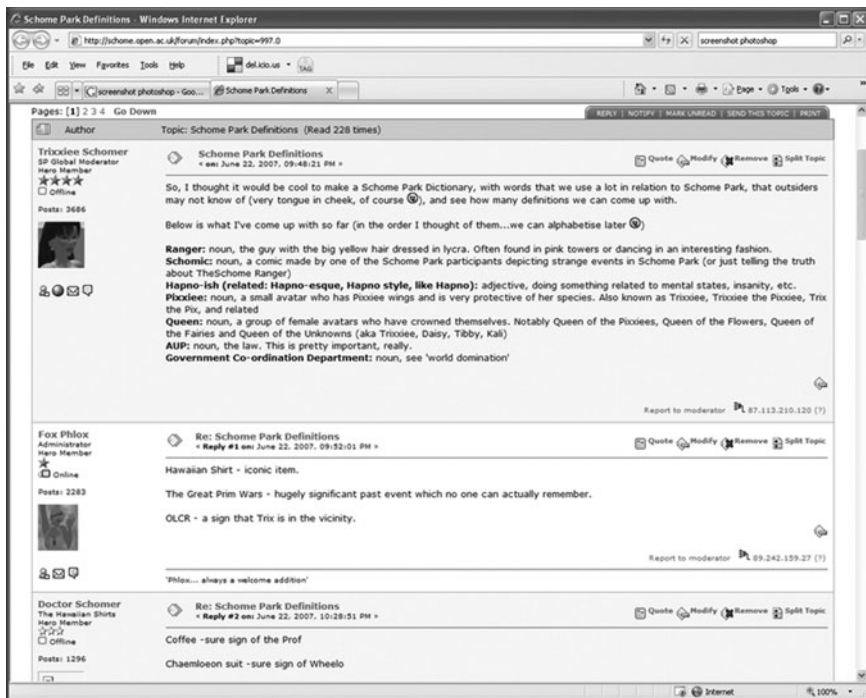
Schome Park Definitions - Windows Internet Explorer

http://schome.open.ac.uk/forum/index.php?topic=997.0

screenshot photoshop

File Edit View Favorites Tools Help

del.icio.us TAG

screenshot photoshop - Goo... Schome Park Definitions

Page Tools

Pages: [1] 2 3 4 Go Down

REPLY | NOTIFY | MARK UNREAD | SEND THIS TOPIC | PRINT

Author Topic: Schome Park Definitions (Read 228 times)

Trixxiee Schomer
SP Global Moderator
Hero Member
Offline
Posts: 3686

Schome Park Definitions
« on: June 22, 2007, 09:48:21 PM »

Quote Modify Remove Split Topic

So, I thought it would be cool to make a Schome Park Dictionary, with words that we use a lot in relation to Schome Park, that outsiders may not know of (very tongue in cheek, of course), and see how many definitions we can come up with.

Below is what I've come up with so far (in the order I thought of them...we can alphabetise later)

**Ranger:** noun, the guy with the big yellow hair dressed in lycra. Often found in pink towers or dancing in an interesting fashion.
**Schomic:** noun, a comic made by one of the Schome Park participants depicting strange events in Schome Park (or just telling the truth about TheSchome Ranger)
**Hapno-ish (related: Hapno-esque, Hapno style, like Hapno):** adjective, doing something related to mental states, insanity, etc.
**Pixxiee:** noun, a small avatar who has Pixxiee wings and is very protective of her species. Also known as Trixxiee, Trixxiee the Pixxiee, Trix the Pix, and related
**Queen:** noun, a group of female avatars who have crowned themselves. Notably Queen of the Pixxiees, Queen of the Flowers, Queen of the Fairies and Queen of the Unknowns (aka Trixxiee, Daisy, Tibby, Kali)
**AUP:** noun, the law. This is pretty important, really.
**Government Co-ordination Department:** noun, see 'world domination'

Report to moderator 87.113.210.120 (?)

Fox Phlox
Administrator
Hero Member
Online
Posts: 2283

Re: Schome Park Definitions
« Reply #1 on: June 22, 2007, 09:52:01 PM »

Quote Modify Remove Split Topic

Hawaiian Shirt - iconic item.

The Great Prim Wars - hugely significant past event which no one can actually remember.

OLCR - a sign that Trix is in the vicinity.

Report to moderator 89.242.159.27 (?)

'Phlox... always a welcome addition'

Doctor Schomer
The Hawaiian Shirts
Hero Member
Offline
Posts: 1296

Re: Schome Park Definitions
« Reply #2 on: June 22, 2007, 10:28:51 PM »

Quote Modify Remove Split Topic

Coffee -sure sign of the Prof

Chaemloeon suit -sure sign of Wheelo

Internet 100%